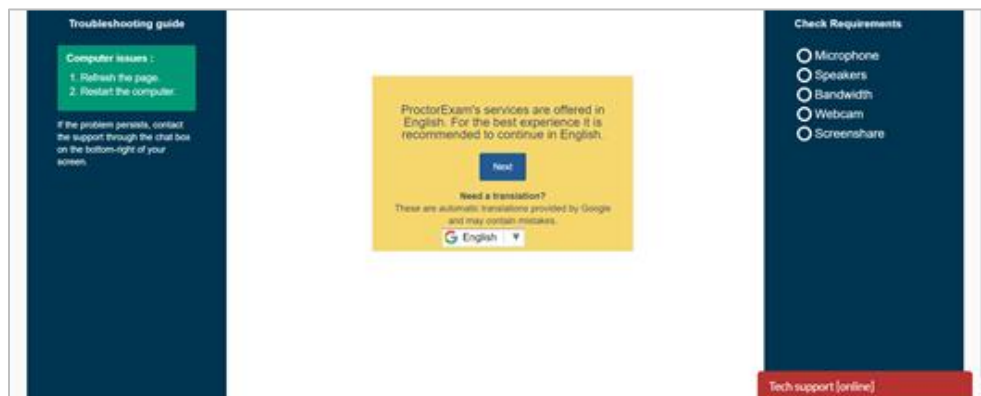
Troubleshooting guide

Computer issues :

1. Refresh the page.
2. Restart the computer.

If the problem persists, contact the support through the chat box on the bottom-right of your screen.

ProctorExam's services are offered in English. For the best experience it is recommended to continue in English.

Next

Need a translation?

These are automatic translations provided by Google and may contain mistakes.

G English ▼

Check Requirements

Microphone
Speakers
Bandwidth
Webcam
Screenshare

Tech support [online]